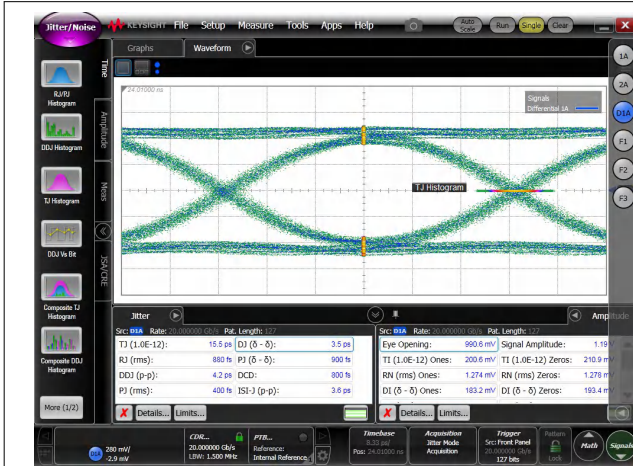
Jitter/Noise KEYSIGHT File Setup Measure Tools Apps Help Auto Scale Run Single Clear

RJ/PJ Histogram

DDJ Histogram

TJ Histogram

DDJ Vs Bit

Composite TJ Histogram

Composite DDJ Histogram

More (1/2)

Time Amplitude Meas JSA/CDR

Graphs Waveform

24.01000 ns

Signals Differential 1A

TJ Histogram

1A 2A D1A F1 F2 F3

Jitter

Src: D1A Rate: 20.000000 Gb/s Pat. Length: 127

| | | | |
|---|---|---|---|
| TJ (1.0E-12): | 15.5 ps | DJ (δ - δ): | 3.5 ps |
| RJ (rms): | 880 fs | PJ (δ - δ): | 900 fs |
| DDJ (p-p): | 4.2 ps | DCD: | 800 fs |
| PJ (rms): | 400 fs | ISI-J (p-p): | 3.6 ps |

Details... Limits...

Amplitude

Src: D1A Rate: 20.000000 Gb/s Pat. Length: 127

| | | | |
|---|---|---|---|
| Eye Opening: | 990.6 mV | Signal Amplitude: | 1.19 |
| TI (1.0E-12) Ones: | 200.6 mV | TI (1.0E-12) Zeros: | 210.9 |
| RN (rms) Ones: | 1.274 mV | RN (rms) Zeros: | 1.278 |
| DI (δ - δ) Ones: | 183.2 mV | DI (δ - δ) Zeros: | 193.4 |

Details... Limits...

D1A 280 mV/ -2.9 mV

CDR... 20.000000 Gb/s LBW: 1.500 MHz

PTB... Reference: Internal Reference

Timebase 8.33 ps/ Pos: 24.01000 ns

Acquisition Jitter Mode Acquisition

Trigger Src: Front Panel 20.000000 Gb/s 127 bits

Pattern Lock

Math Signals